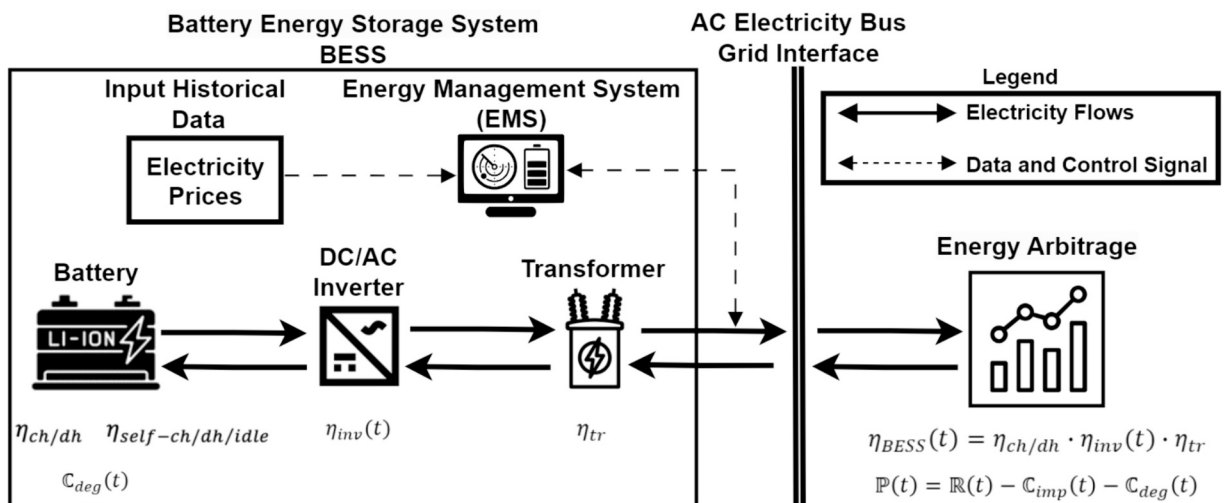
Battery Energy Storage System
BESS

AC Electricity Bus
Grid Interface

Input Historical Data

Energy Management System (EMS)

Legend

Electricity Flows

Data and Control Signal

Electricity Prices

Energy Arbitrage

Battery

LI-ION

DC/AC Inverter

Transformer

$\eta_{ch/dh}$ $\eta_{self-ch/dh/idle}$

$\mathbb{C}_{deg}(t)$

$\eta_{inv}(t)$

$\eta_{tr}$

$\eta_{BESS}(t) = \eta_{ch/dh} \cdot \eta_{inv}(t) \cdot \eta_{tr}$

$\mathbb{P}(t) = \mathbb{R}(t) - \mathbb{C}_{imp}(t) - \mathbb{C}_{deg}(t)$